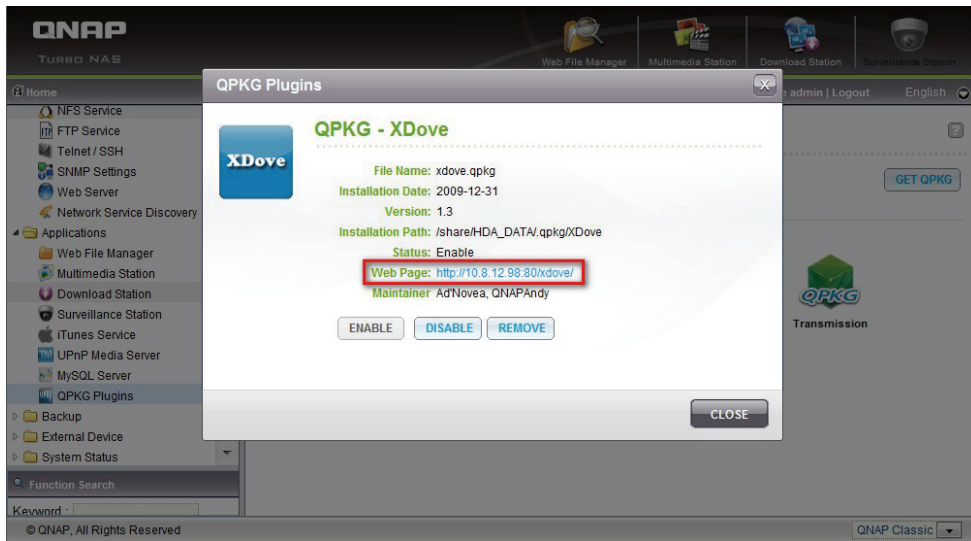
QNAP
TURBO NAS

Web File Manager
Multimedia Station
Download Station
Surveillance Station

Home
e admin | Logout
English

NFS Service
FTP Service
Telnet / SSH
SNMP Settings
Web Server
Network Service Discovery
Applications
Web File Manager
Multimedia Station
Download Station
Surveillance Station
iTunes Service
UPnP Media Server
MySQL Server
QPKG Plugins
Backup
External Device
System Status

Function Search
Keyword :

QPKG Plugins

XDove

QPKG - XDove

File Name: xdove.qpkg
Installation Date: 2009-12-31
Version: 1.3
Installation Path: /share/HDA_DATA/.qpkg/XDove
Status: Enable
Web Page: http://10.8.12.98:80/xdove/
Maintainer: Ad'Novea, QNAPAndy

ENABLE
DISABLE
REMOVE

CLOSE

GET QPKG

QPKG
Transmission

© QNAP, All Rights Reserved
QNAP Classic